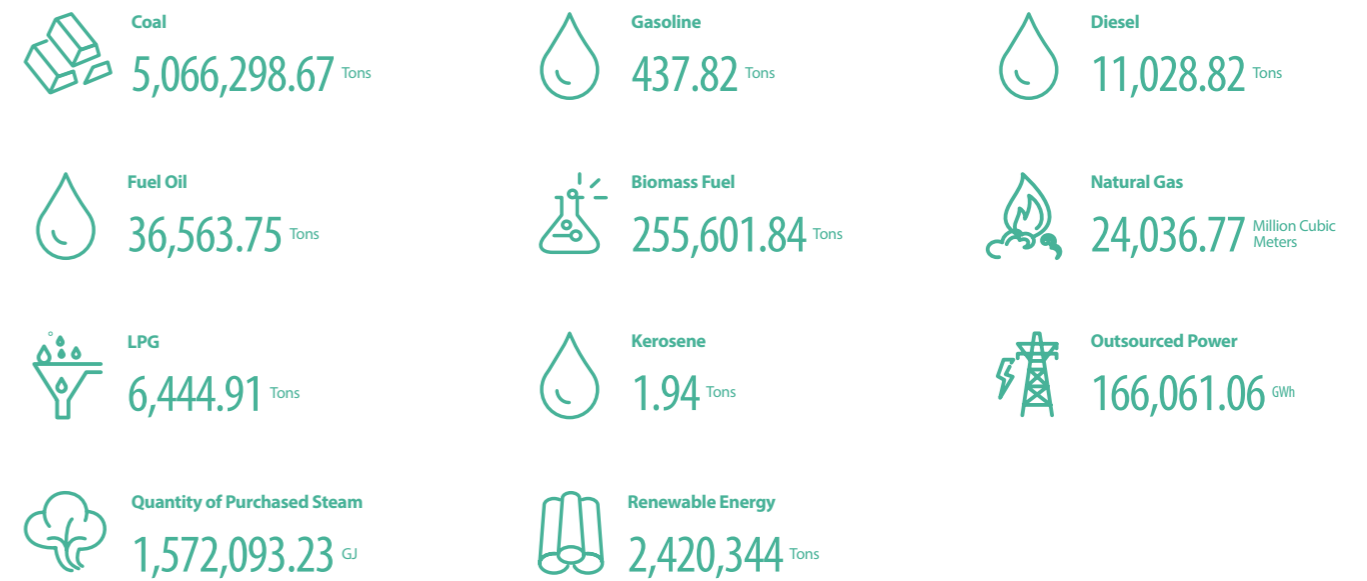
Coal
5,066,298.67 Tons

Gasoline
437.82 Tons

Diesel
11,028.82 Tons

Fuel Oil
36,563.75 Tons

Biomass Fuel
255,601.84 Tons

Natural Gas
24,036.77 Million Cubic Meters

LPG
6,444.91 Tons

Kerosene
1.94 Tons

Outsourced Power
166,061.06 GWh

Quantity of Purchased Steam
1,572,093.23 GJ

Renewable Energy
2,420,344 Tons